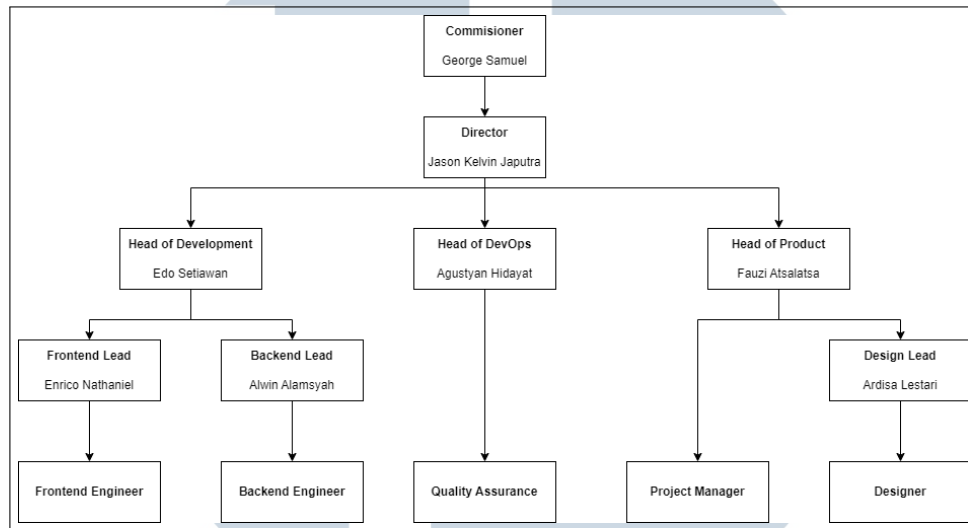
Commisioner
George Samuel

Director
Jason Kelvin Japutra

Head of Development
Edo Setiawan

Head of DevOps
Agustyan Hidayat

Head of Product
Fauzi Atsalatsa

Frontend Lead
Enrico Nathaniel

Backend Lead
Alwin Alamsyah

Design Lead
Ardisa Lestari

Frontend Engineer

Backend Engineer

Quality Assurance

Project Manager

Designer